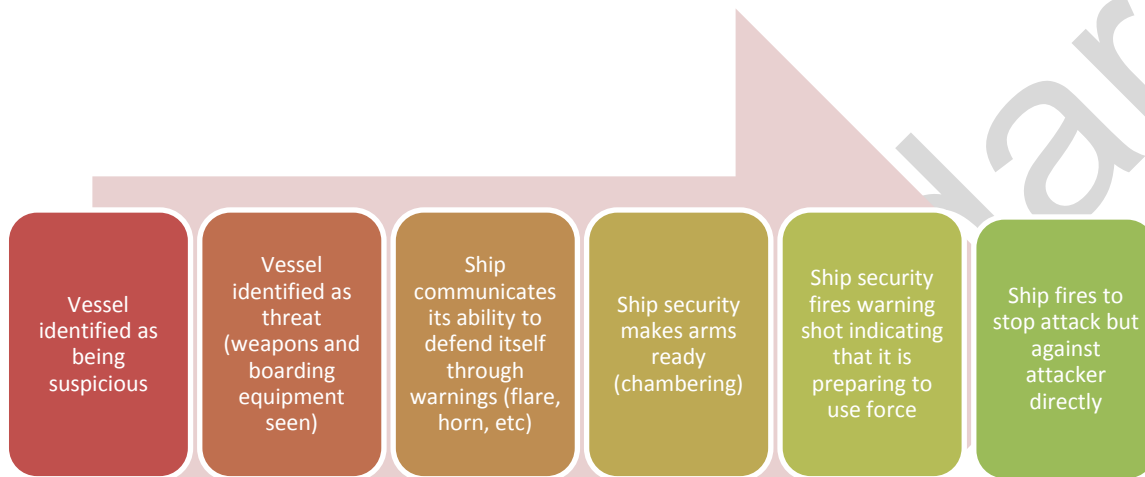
Vessel identified as being suspicious

Vessel identified as threat (weapons and boarding equipment seen)

Ship communicates its ability to defend itself through warnings (flare, horn, etc)

Ship security makes arms ready (chambering)

Ship security fires warning shot indicating that it is preparing to use force

Ship fires to stop attack but against attacker directly